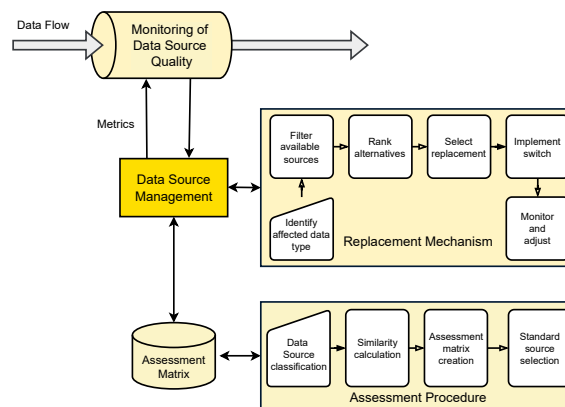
Data Flow

Monitoring of Data Source Quality

Metrics

Data Source Management

Filter available sources

Rank alternatives

Select replacement

Implement switch

Identify affected data type

Monitor and adjust

Replacement Mechanism

Assessment Matrix

Data Source classification

Similarity calculation

Assessment matrix creation

Standard source selection

Assessment Procedure